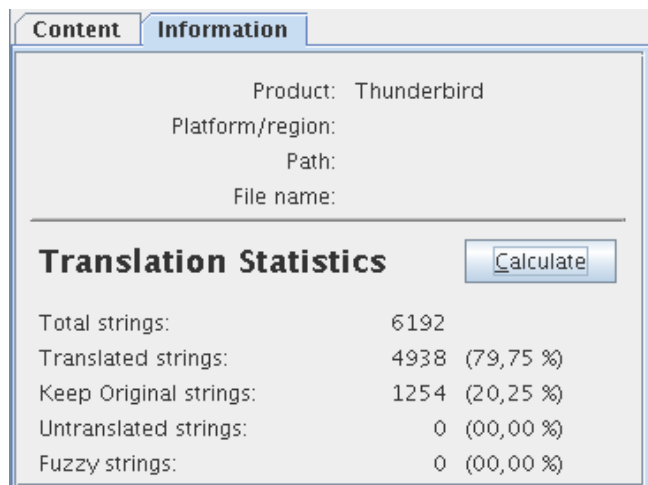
Content Information

Product: Thunderbird
Platform/region:
Path:
File name:

Translation Statistics

Calculate

| | | |
|---|---|---|
| Total strings: | 6192 | |
| Translated strings: | 4938 | (79,75 %) |
| Keep Original strings: | 1254 | (20,25 %) |
| Untranslated strings: | 0 | (00,00 %) |
| Fuzzy strings: | 0 | (00,00 %) |